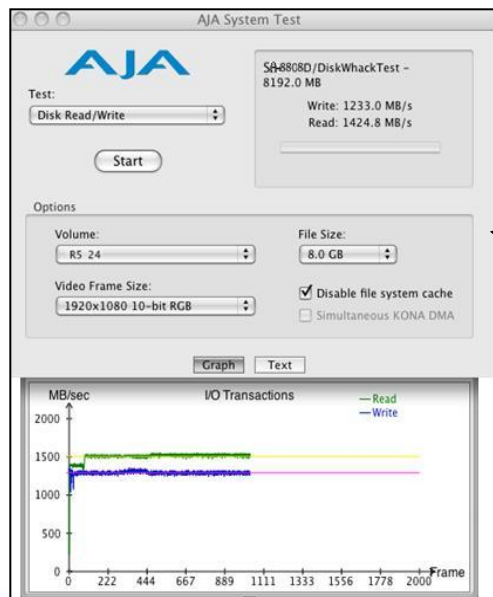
AJA System Test

AJA

Test:

Disk Read/Write

Start

SA-8808D/DiskWhackTest – 8192.0 MB

Write: 1233.0 MB/s

Read: 1424.8 MB/s

Options

Volume:

R5 24

File Size:

8.0 GB

Video Frame Size:

1920x1080 10-bit RGB

Disable file system cache

Simultaneous KONA DMA

Graph

Text

MB/sec

I/O Transactions

—Read

—Write

2000

1500

1000

500

0

0

222

444

667

889

1111

1333

1556

1778

2000

Frame